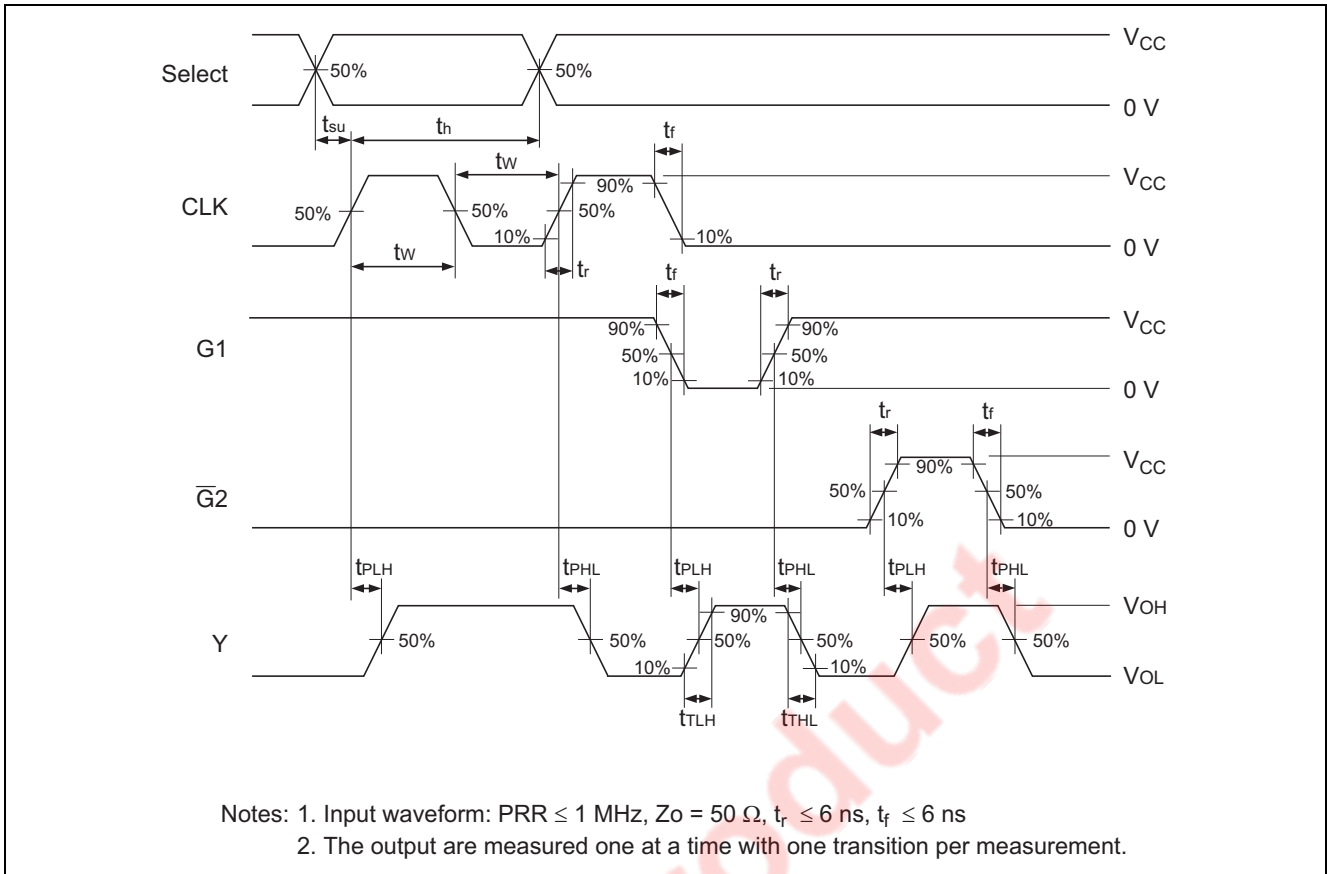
Select
50%
50%
$V_{CC}$
0 V
$t_{su}$
$t_h$
$t_f$
$t_W$
CLK
90%
$V_{CC}$
50%
50%
50%
10%
10%
0 V
$t_W$
$t_r$
$t_f$
$t_r$
G1
90%
90%
$V_{CC}$
50%
50%
10%
10%
0 V
$t_r$
$t_f$
90%
$V_{CC}$
$\overline{G}2$
50%
50%
10%
10%
0 V
$t_{PLH}$
$t_{PHL}$
$t_{PLH}$
$t_{PHL}$
$t_{PLH}$
$t_{PHL}$
$V_{OH}$
90%
Y
50%
50%
50%
50%
50%
50%
10%
10%
$V_{OL}$
$t_{TLH}$
$t_{THL}$

Notes: 1. Input waveform: PRR $\leq$ 1 MHz, Zo = 50 $\Omega$, $t_r \leq 6$ ns, $t_f \leq 6$ ns
2. The output are measured one at a time with one transition per measurement.